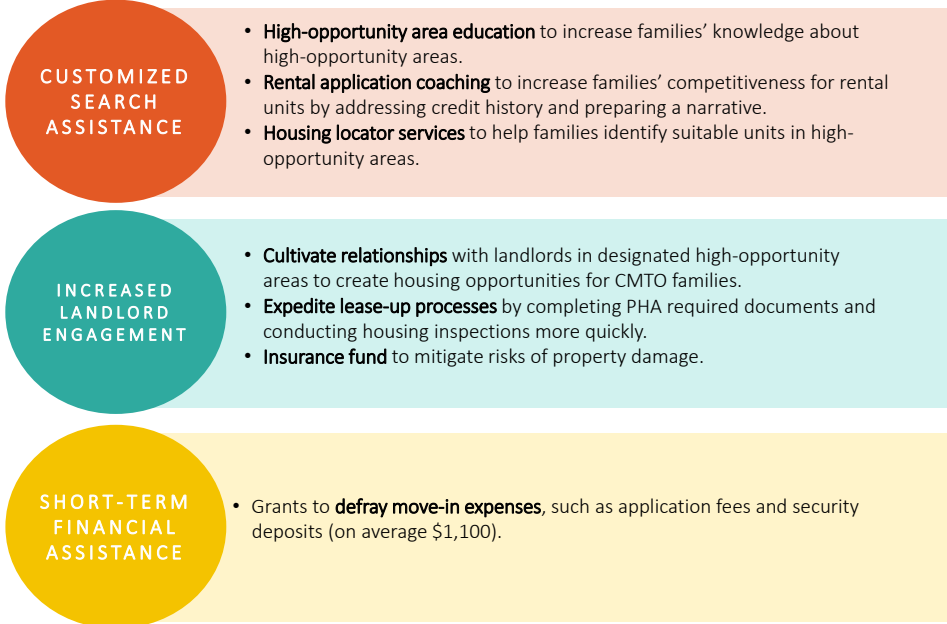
CUSTOMIZED SEARCH ASSISTANCE

• High-opportunity area education to increase families' knowledge about high-opportunity areas.
• Rental application coaching to increase families' competitiveness for rental units by addressing credit history and preparing a narrative.
• Housing locator services to help families identify suitable units in high-opportunity areas.

INCREASED LANDLORD ENGAGEMENT

• Cultivate relationships with landlords in designated high-opportunity areas to create housing opportunities for CMTO families.
• Expedite lease-up processes by completing PHA required documents and conducting housing inspections more quickly.
• Insurance fund to mitigate risks of property damage.

SHORT-TERM FINANCIAL ASSISTANCE

• Grants to defray move-in expenses, such as application fees and security deposits (on average $1,100).